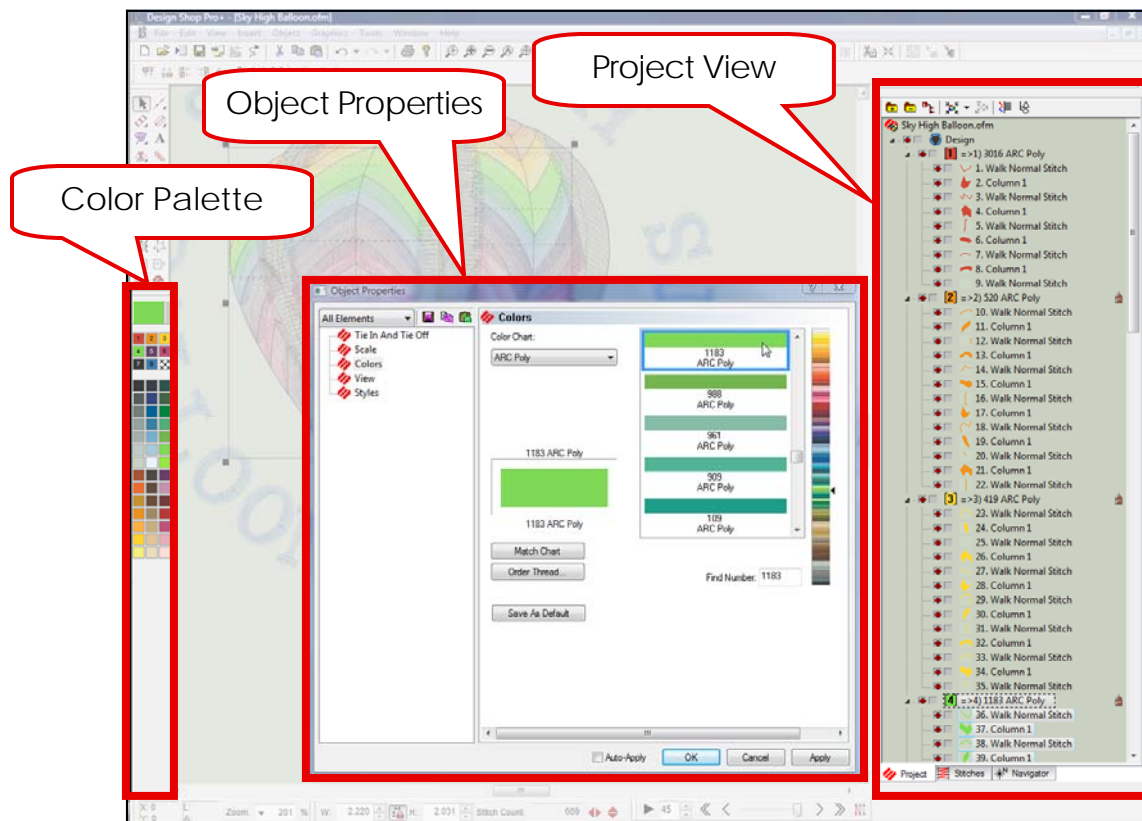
Design Shop Pro+ - [Sky High Balloon.ofm]

File Edit View Insert Object Graphics Tools Window Help

Project View

Object Properties

Color Palette

Sky High Balloon.ofm
Design
=>1) 3016 ARC Poly
1. Walk Normal Stitch
2. Column 1
3. Walk Normal Stitch
4. Column 1
5. Walk Normal Stitch
6. Column 1
7. Walk Normal Stitch
8. Column 1
9. Walk Normal Stitch
=>2) 520 ARC Poly
10. Walk Normal Stitch
11. Column 1
12. Walk Normal Stitch
13. Column 1
14. Walk Normal Stitch
15. Column 1
16. Walk Normal Stitch
17. Column 1
18. Walk Normal Stitch
19. Column 1
20. Walk Normal Stitch
21. Column 1
22. Walk Normal Stitch
=>3) 419 ARC Poly
23. Walk Normal Stitch
24. Column 1
25. Walk Normal Stitch
26. Column 1
27. Walk Normal Stitch
28. Column 1
29. Walk Normal Stitch
30. Column 1
31. Walk Normal Stitch
32. Column 1
33. Walk Normal Stitch
34. Column 1
35. Walk Normal Stitch
=>4) 1183 ARC Poly
36. Walk Normal Stitch
37. Column 1
38. Walk Normal Stitch
39. Column 1

Project Stitches Navigator

Object Properties

All Elements
Tie In And Tie Off
Scale
Colors
View
Styles

Colors
Color Chart:
ARC Poly

1183
ARC Poly
988
ARC Poly
961
ARC Poly
909
ARC Poly
109
ARC Poly

1183 ARC Poly
1183 ARC Poly

Match Chart
Order Thread...
Find Number: 1183
Save As Default

Auto-Apply OK Cancel Apply

Zoom 201 % W: 2.220 H: 2.031 Stitch Count: 609 45